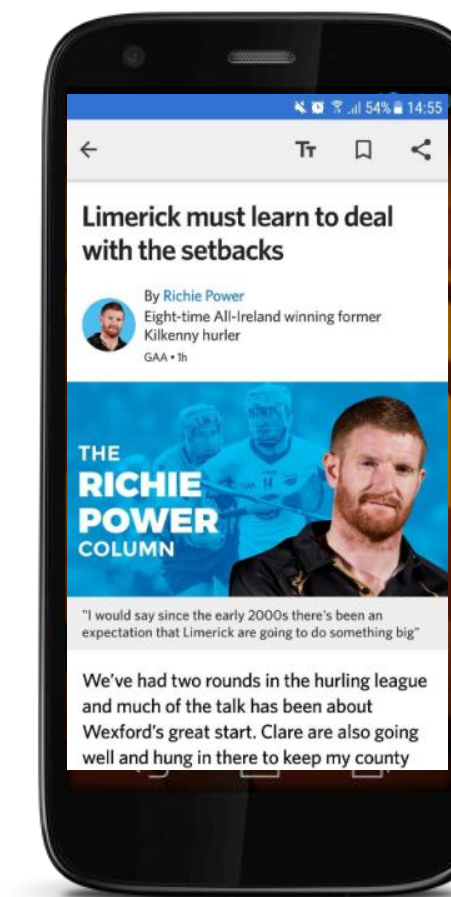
54% 14:55

Tт

Limerick must learn to deal with the setbacks

By Richie Power
Eight-time All-Ireland winning former Kilkenny hurler
GAA • 1h

THE
RICHIE
POWER
COLUMN

"I would say since the early 2000s there's been an expectation that Limerick are going to do something big"

We've had two rounds in the hurling league and much of the talk has been about Wexford's great start. Clare are also going well and hung in there to keep my county